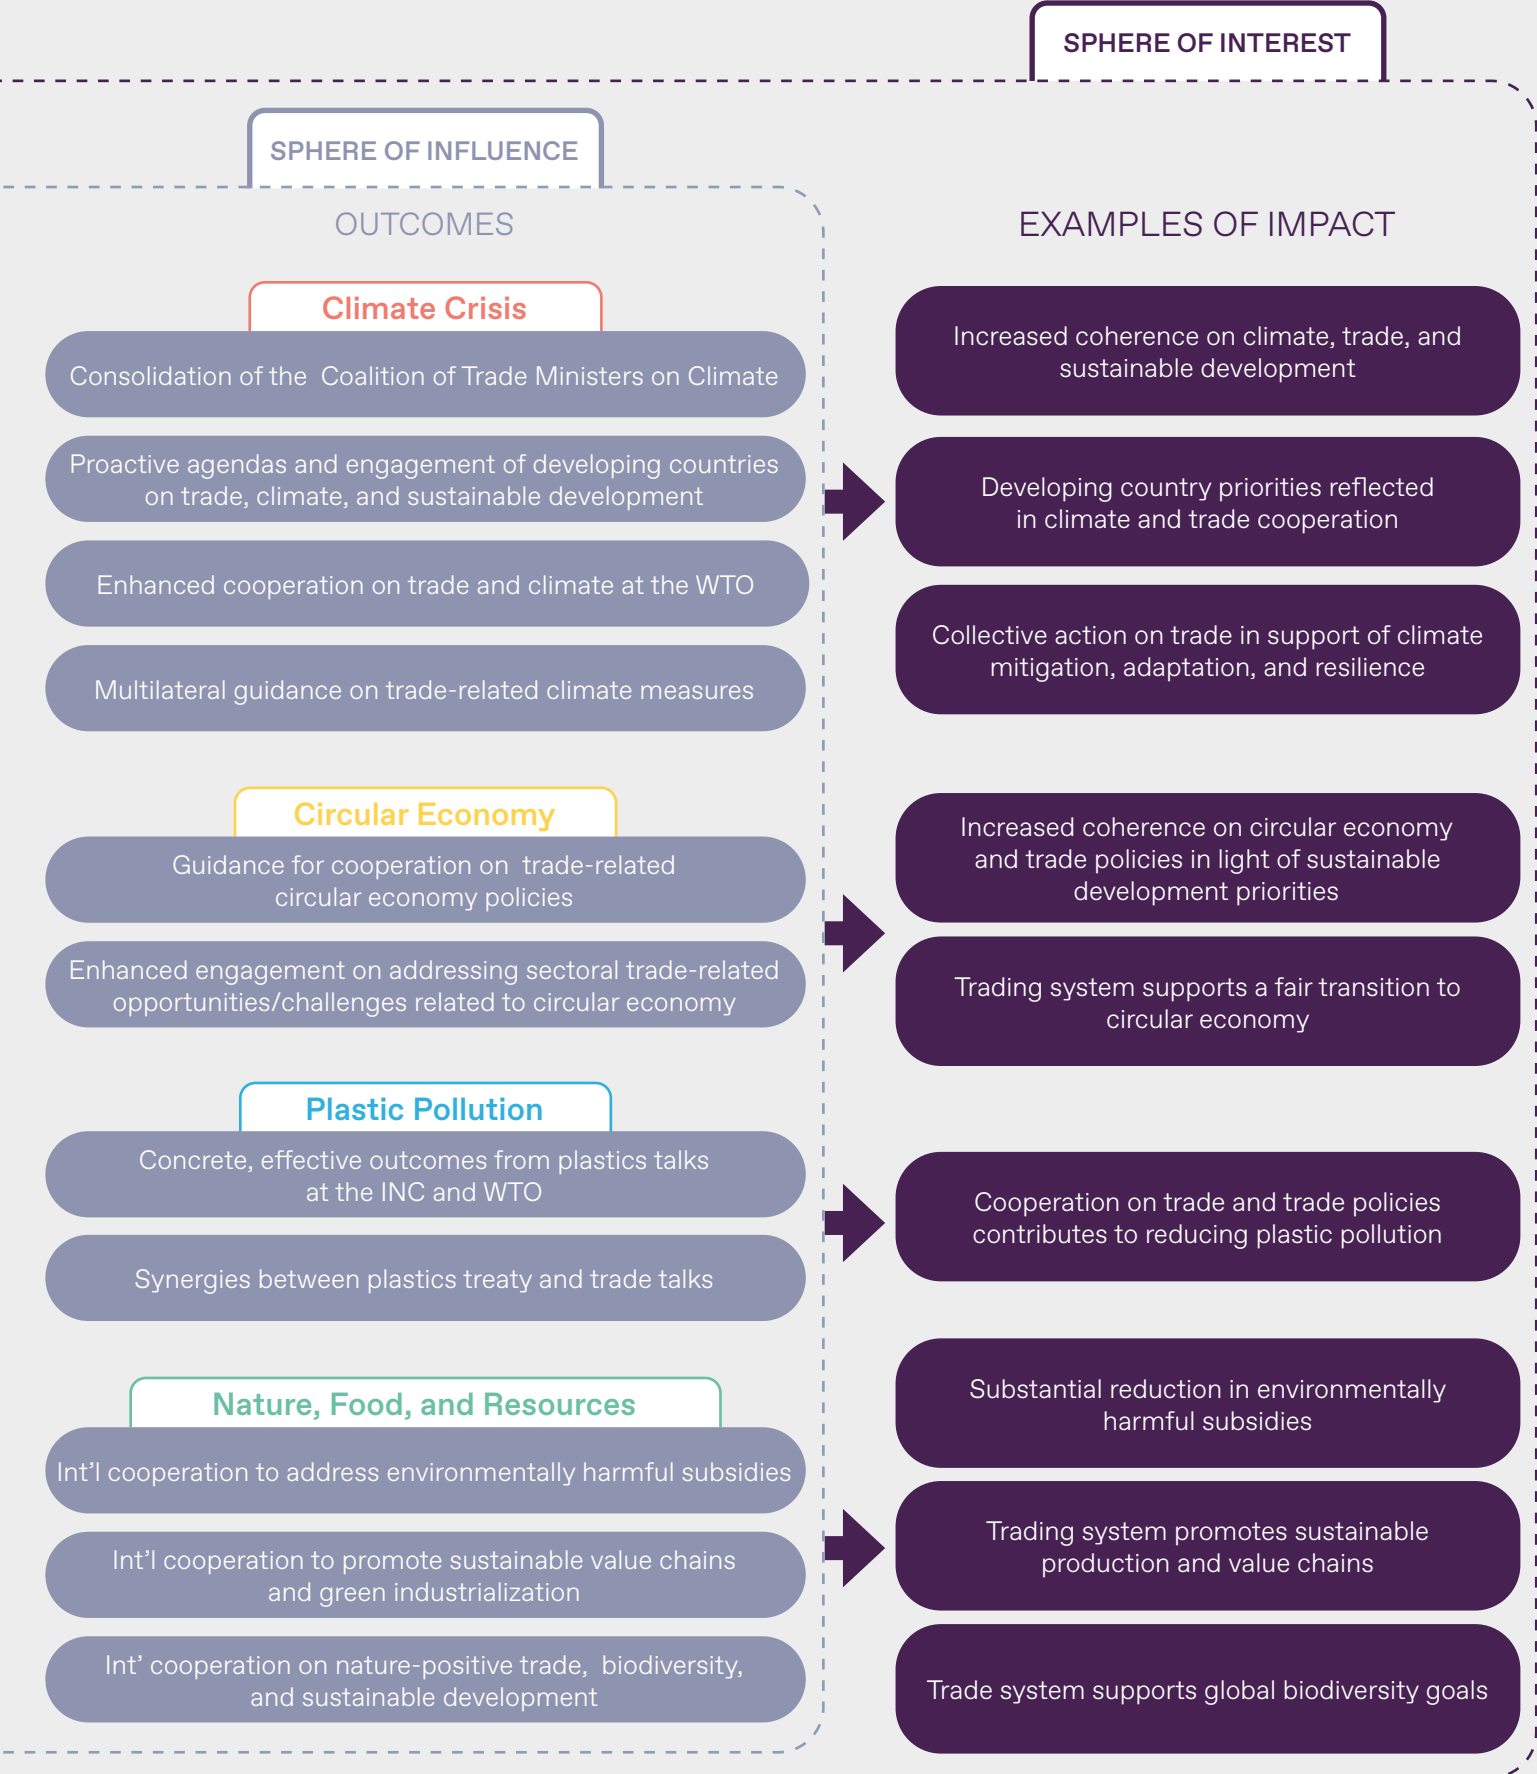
SPHERE OF INTEREST

SPHERE OF INFLUENCE

OUTCOMES

EXAMPLES OF IMPACT

Climate Crisis

Consolidation of the Coalition of Trade Ministers on Climate

Proactive agendas and engagement of developing countries on trade, climate, and sustainable development

Enhanced cooperation on trade and climate at the WTO

Multilateral guidance on trade-related climate measures

Increased coherence on climate, trade, and sustainable development

Developing country priorities reflected in climate and trade cooperation

Collective action on trade in support of climate mitigation, adaptation, and resilience

Circular Economy

Guidance for cooperation on trade-related circular economy policies

Enhanced engagement on addressing sectoral trade-related opportunities/challenges related to circular economy

Increased coherence on circular economy and trade policies in light of sustainable development priorities

Trading system supports a fair transition to circular economy

Plastic Pollution

Concrete, effective outcomes from plastics talks at the INC and WTO

Synergies between plastics treaty and trade talks

Cooperation on trade and trade policies contributes to reducing plastic pollution

Nature, Food, and Resources

Int'l cooperation to address environmentally harmful subsidies

Int'l cooperation to promote sustainable value chains and green industrialization

Int' cooperation on nature-positive trade, biodiversity, and sustainable development

Substantial reduction in environmentally harmful subsidies

Trading system promotes sustainable production and value chains

Trade system supports global biodiversity goals